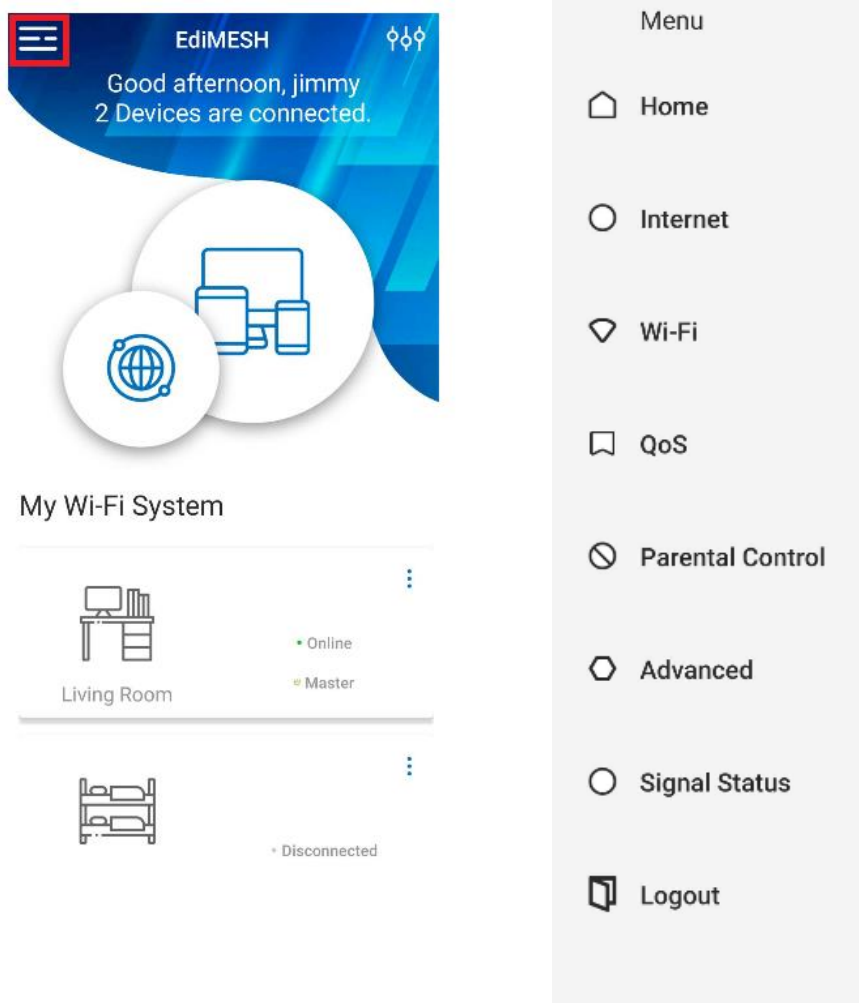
EdiMESH

Good afternoon, jimmy
2 Devices are connected.

My Wi-Fi System

Living Room

• Online
• Master

• Disconnected

Menu

Home

Internet

Wi-Fi

QoS

Parental Control

Advanced

Signal Status

Logout